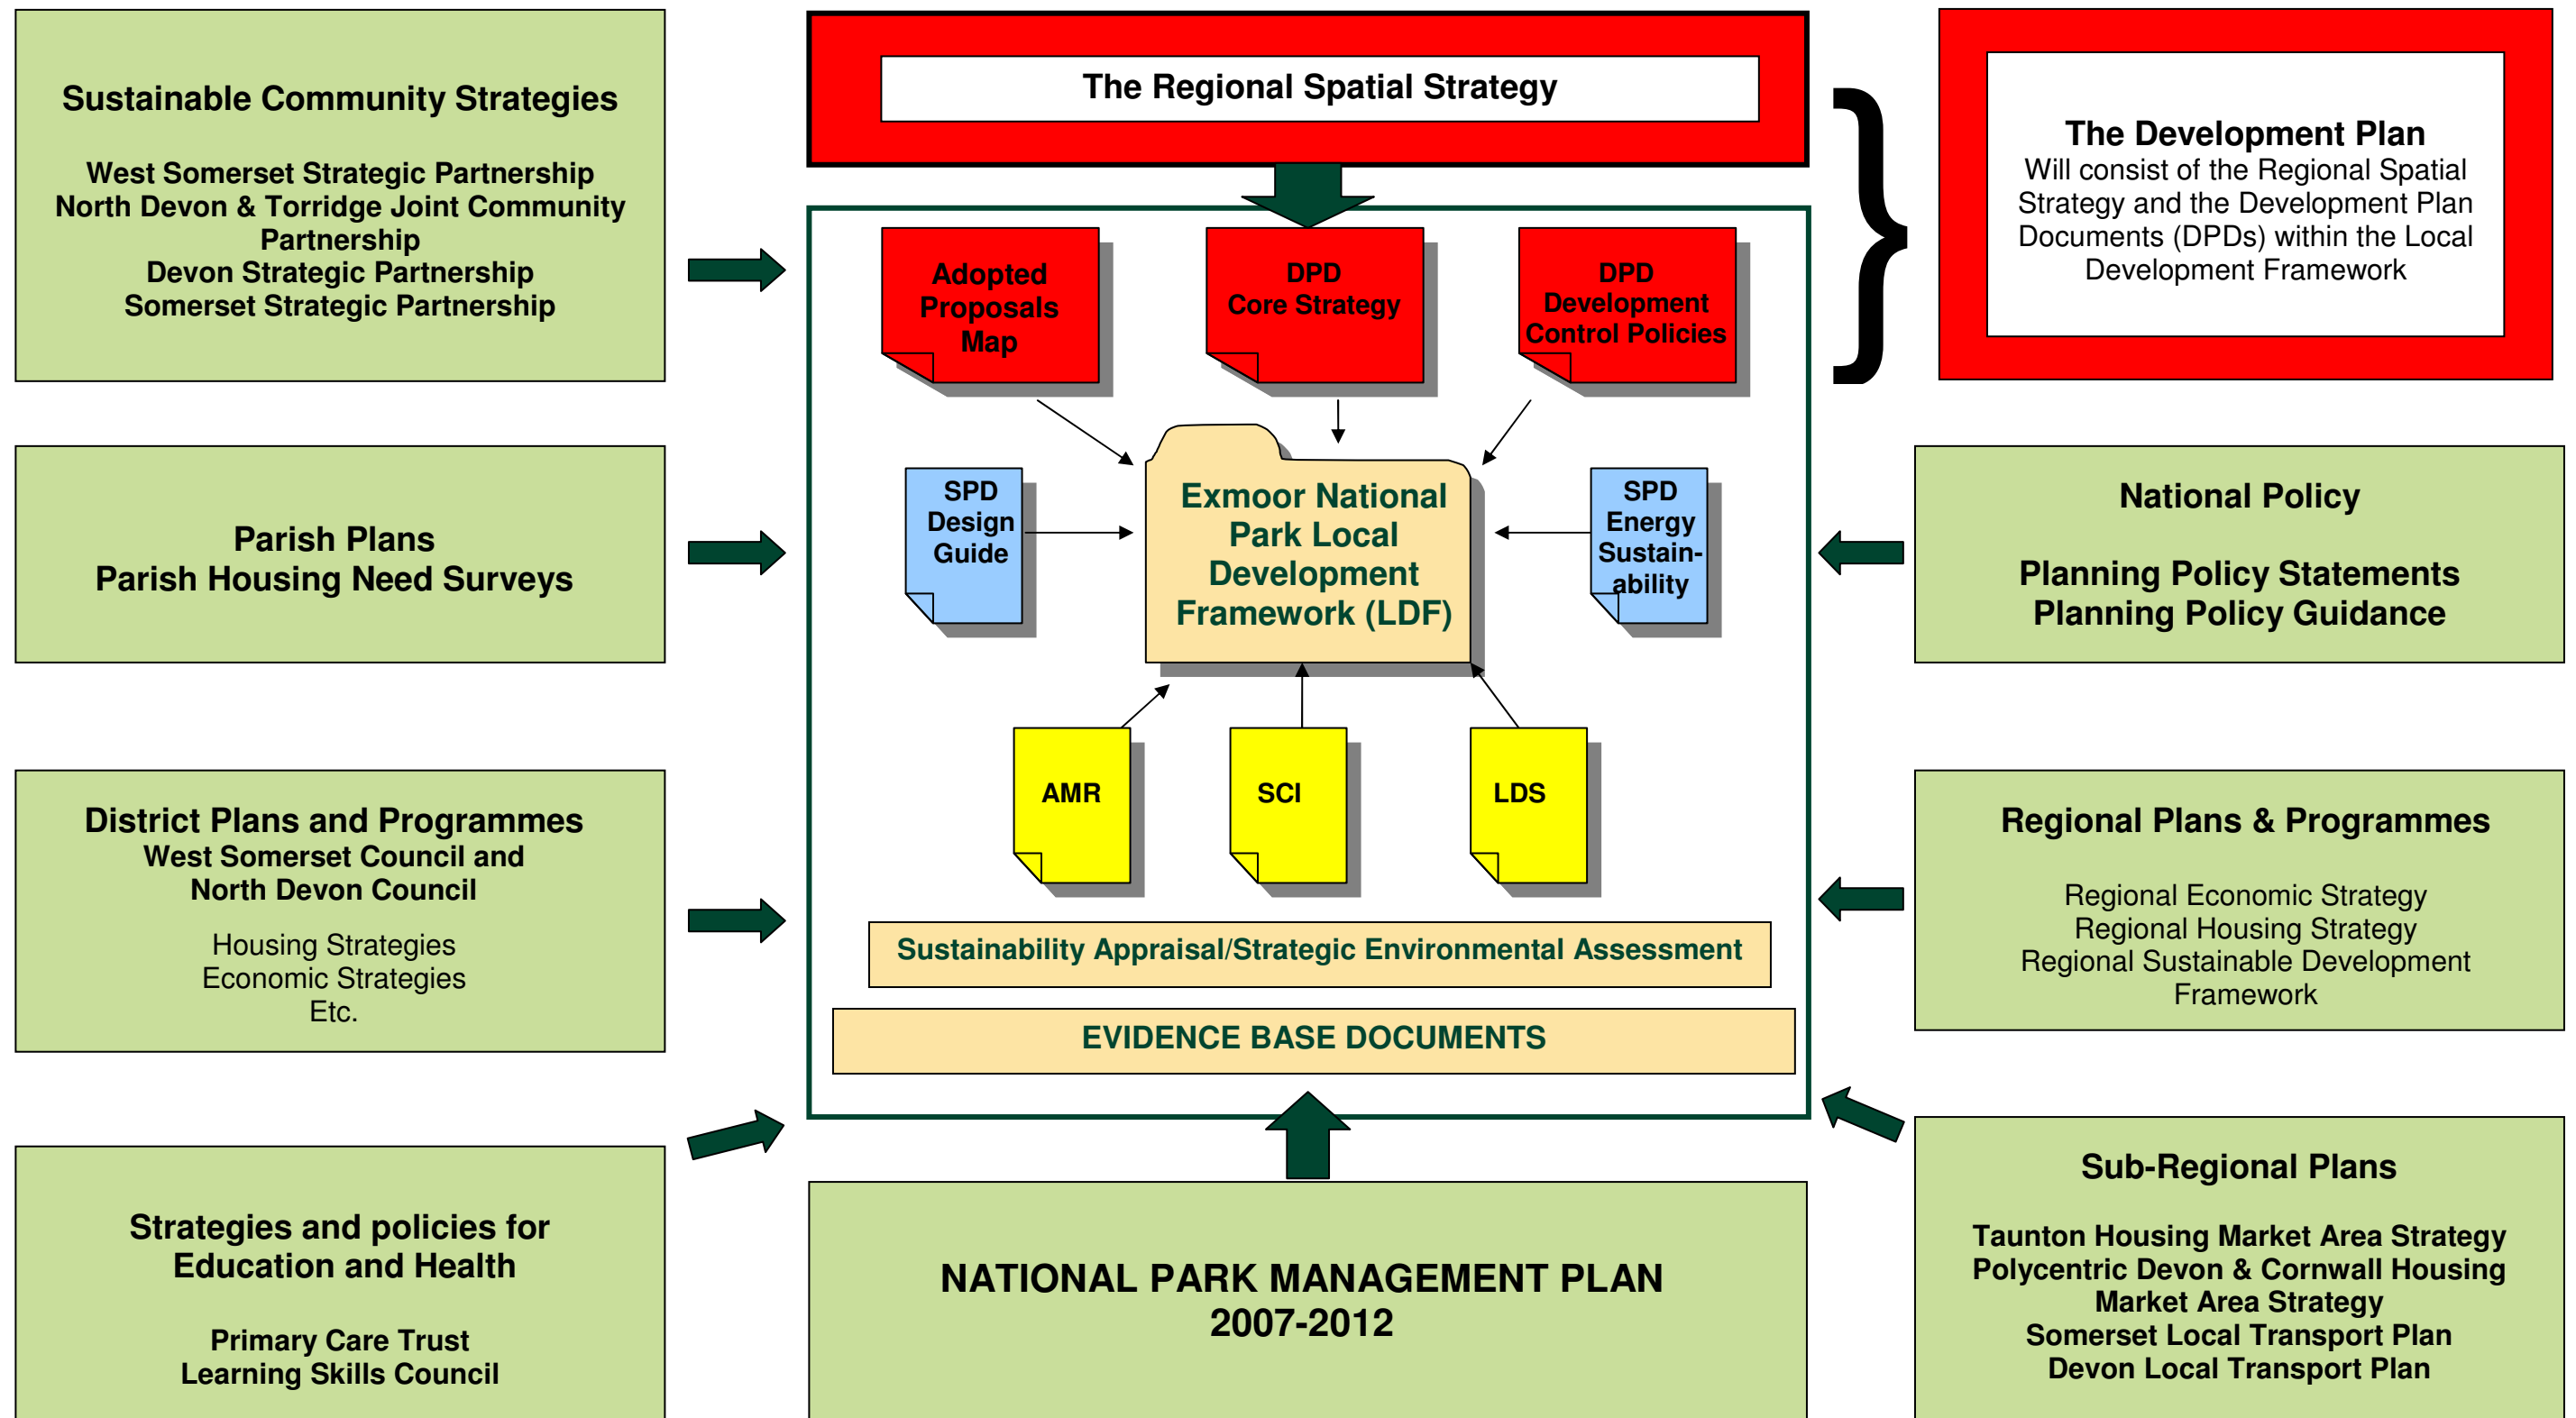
Sustainable Community Strategies

West Somerset Strategic Partnership
North Devon & Torridge Joint Community Partnership
Devon Strategic Partnership
Somerset Strategic Partnership

The Regional Spatial Strategy

The Development Plan
Will consist of the Regional Spatial Strategy and the Development Plan Documents (DPDs) within the Local Development Framework

Adopted Proposals Map

DPD
Core Strategy

DPD
Development Control Policies

Parish Plans
Parish Housing Need Surveys

SPD
Design
Guide

Exmoor National Park Local Development Framework (LDF)

SPD
Energy
Sustain-ability

National Policy

Planning Policy Statements
Planning Policy Guidance

AMR

SCI

LDS

District Plans and Programmes
West Somerset Council and
North Devon Council

Housing Strategies
Economic Strategies
Etc.

Sustainability Appraisal/Strategic Environmental Assessment

EVIDENCE BASE DOCUMENTS

Regional Plans & Programmes

Regional Economic Strategy
Regional Housing Strategy
Regional Sustainable Development Framework

Strategies and policies for Education and Health

Primary Care Trust
Learning Skills Council

NATIONAL PARK MANAGEMENT PLAN
2007-2012

Sub-Regional Plans

Taunton Housing Market Area Strategy
Polycentric Devon & Cornwall Housing Market Area Strategy
Somerset Local Transport Plan
Devon Local Transport Plan